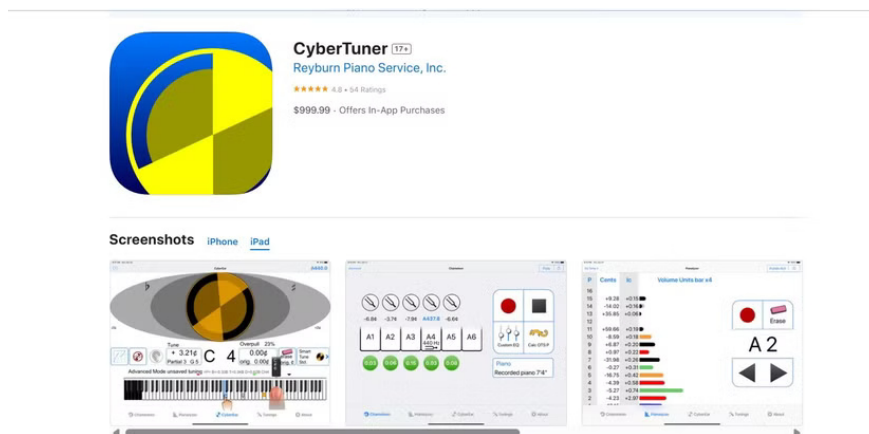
CyberTuner 17+
Reyburn Piano Service, Inc.
★★★★★ 4.8 • 54 Ratings
$999.99 · Offers In-App Purchases

Screenshots iPhone iPad

Tune + 3.21¢ C 4 Overpull 23% 0.00¢ orig. 0.00¢
Advanced Mode unsaved tuning

-0.84 -2.79 -7.94 A437.6 -6.64
A1 A2 A3 A4 A5 A6
Piano
Recorded piano 7'4"

P Cents Volume Units bar x4
A 2
Erase